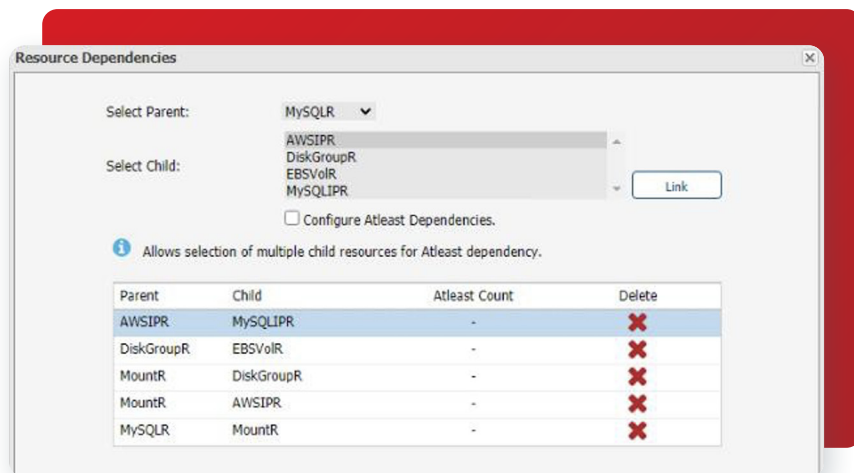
Resource Dependencies

Select Parent: MySQLR

Select Child: AWSIPR
DiskGroupR
EBSVolR
MySQLIPR

Link

Configure Atleast Dependencies.

Allows selection of multiple child resources for Atleast dependency.

| Parent | Child | Atleast Count | Delete |
|---|---|---|---|
| AWSIPR | MySQLIPR | - | |
| DiskGroupR | EBSVolR | - | |
| MountR | DiskGroupR | - | |
| MountR | AWSIPR | - | |
| MySQLR | MountR | - | |